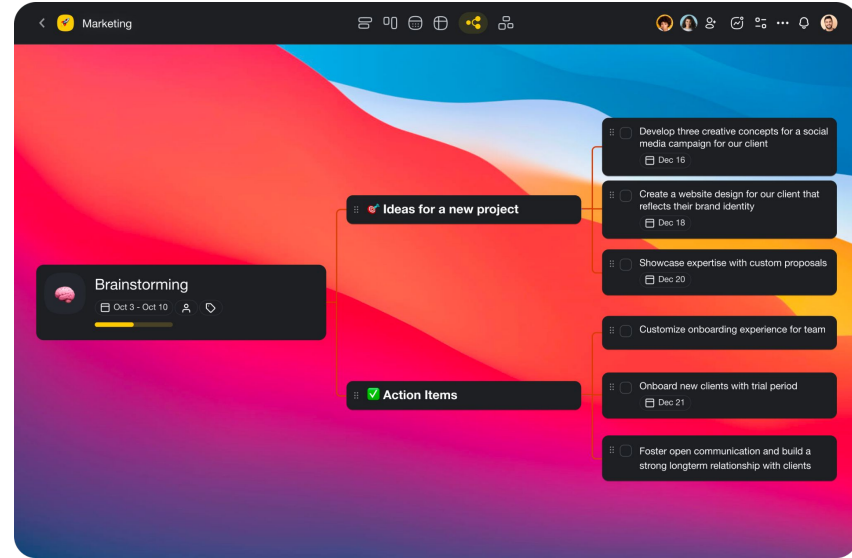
Marketing

Brainstorming
Oct 3 - Oct 10

Ideas for a new project

Action Items

Develop three creative concepts for a social media campaign for our client
Dec 16

Create a website design for our client that reflects their brand identity
Dec 18

Showcase expertise with custom proposals
Dec 20

Customize onboarding experience for team

Onboard new clients with trial period
Dec 21

Foster open communication and build a strong longterm relationship with clients